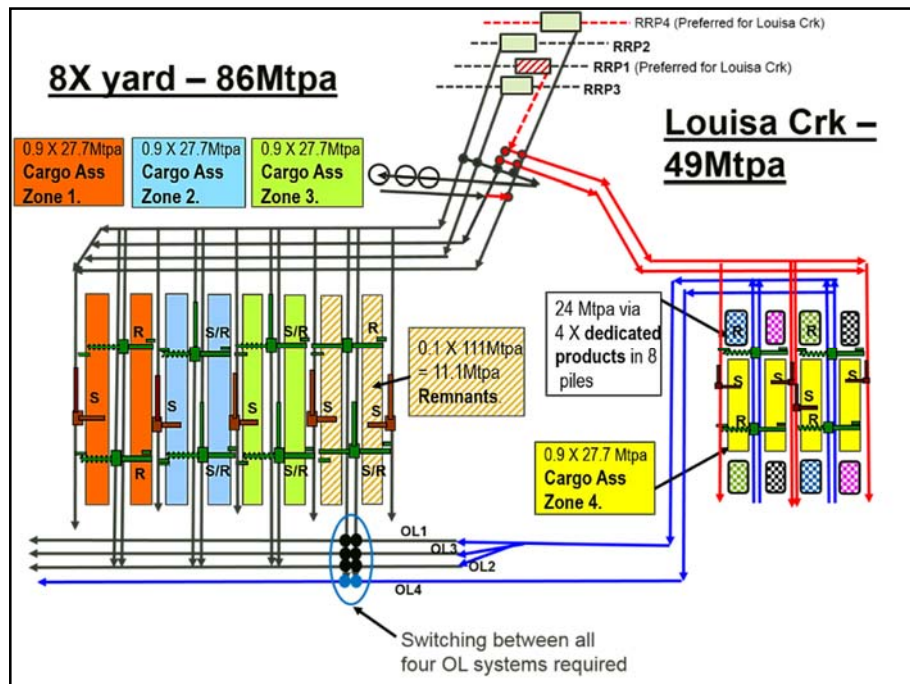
RRP4 (Preferred for Louisa Crk)
RRP2
RRP1 (Preferred for Louisa Crk)
RRP3

8X yard – 86Mtpa

Louisa Crk – 49Mtpa

0.9 X 27.7Mtpa Cargo Ass Zone 1.

0.9 X 27.7Mtpa Cargo Ass Zone 2.

0.9 X 27.7Mtpa Cargo Ass Zone 3.

R
S/R
S/R
R
S
S
S
S
R
S/R
S/R
S/R

0.1 X 111Mtpa = 11.1Mtpa Remnants.

24 Mtpa via 4 X dedicated products in 8 piles

R
S
S
R

0.9 X 27.7 Mtpa Cargo Ass Zone 4.

OL1
OL3
OL2
OL4

Switching between all four OL systems required